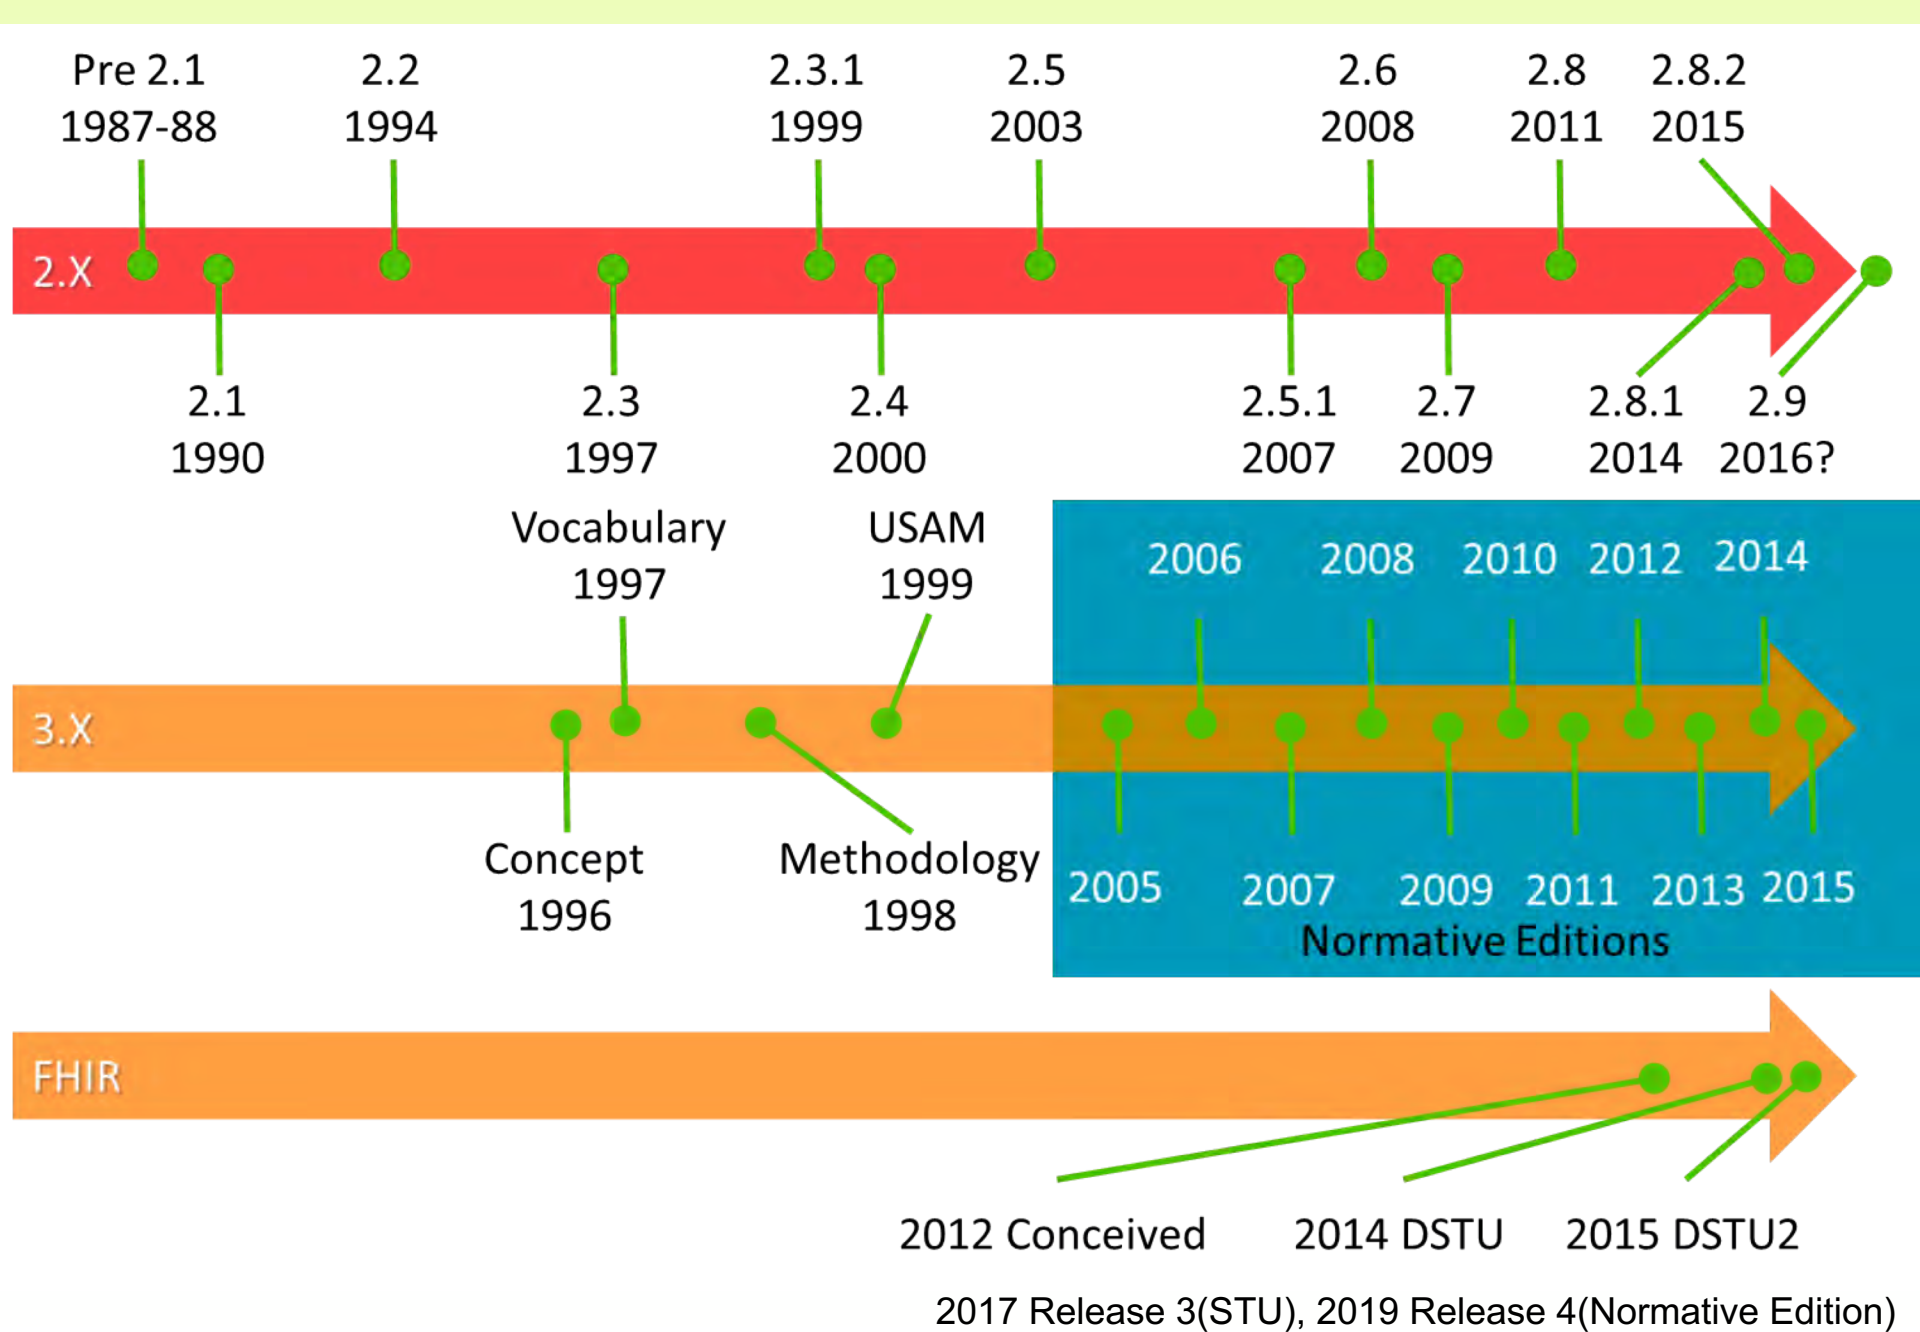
Pre 2.1
1987-88

2.2
1994

2.3.1
1999

2.5
2003

2.6
2008

2.8
2011

2.8.2
2015

2.X

2.1
1990

2.3
1997

2.4
2000

2.5.1
2007

2.7
2009

2.8.1
2014

2.9
2016?

Vocabulary
1997

USAM
1999

2006 2008 2010 2012 2014

3.X

Concept
1996

Methodology
1998

2005 2007 2009 2011 2013 2015
Normative Editions

FHIR

2012 Conceived

2014 DSTU

2015 DSTU2

2017 Release 3(STU), 2019 Release 4(Normative Edition)